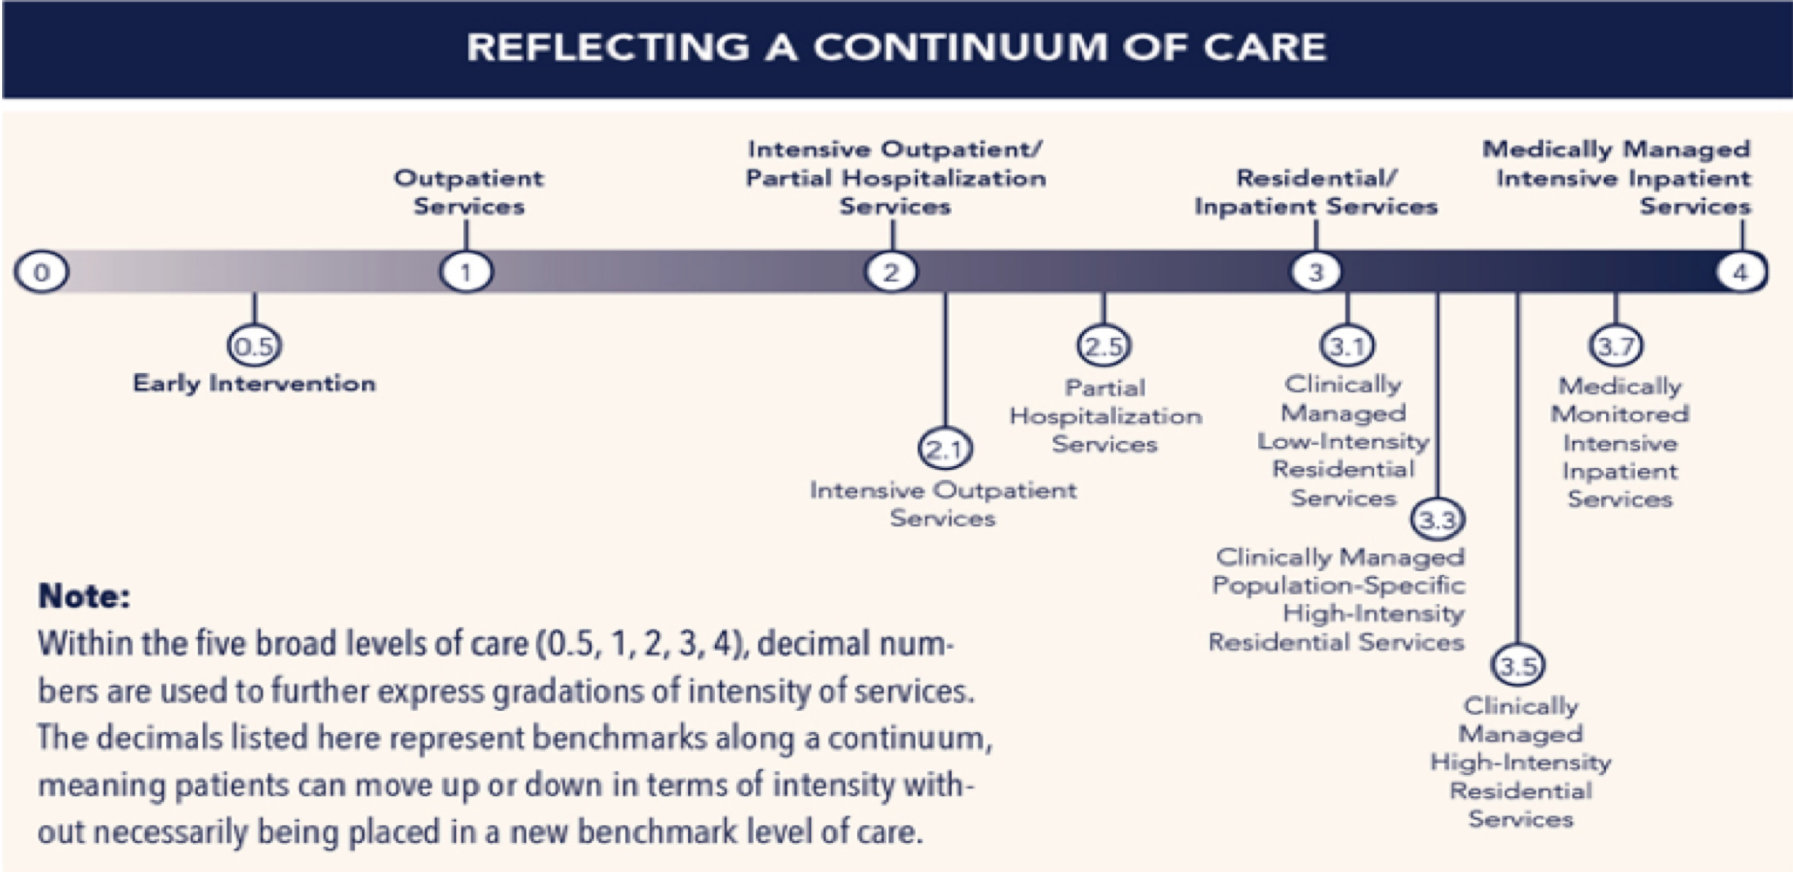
REFLECTING A CONTINUUM OF CARE

Outpatient Services

Intensive Outpatient/ Partial Hospitalization Services

Residential/ Inpatient Services

Medically Managed Intensive Inpatient Services

0

1

2

3

4

0.5
Early Intervention

2.1
Intensive Outpatient Services

2.5
Partial Hospitalization Services

3.1
Clinically Managed Low-Intensity Residential Services

3.3
Clinically Managed Population-Specific High-Intensity Residential Services

3.5
Clinically Managed High-Intensity Residential Services

3.7
Medically Monitored Intensive Inpatient Services

Note:
Within the five broad levels of care (0.5, 1, 2, 3, 4), decimal numbers are used to further express gradations of intensity of services. The decimals listed here represent benchmarks along a continuum, meaning patients can move up or down in terms of intensity without necessarily being placed in a new benchmark level of care.